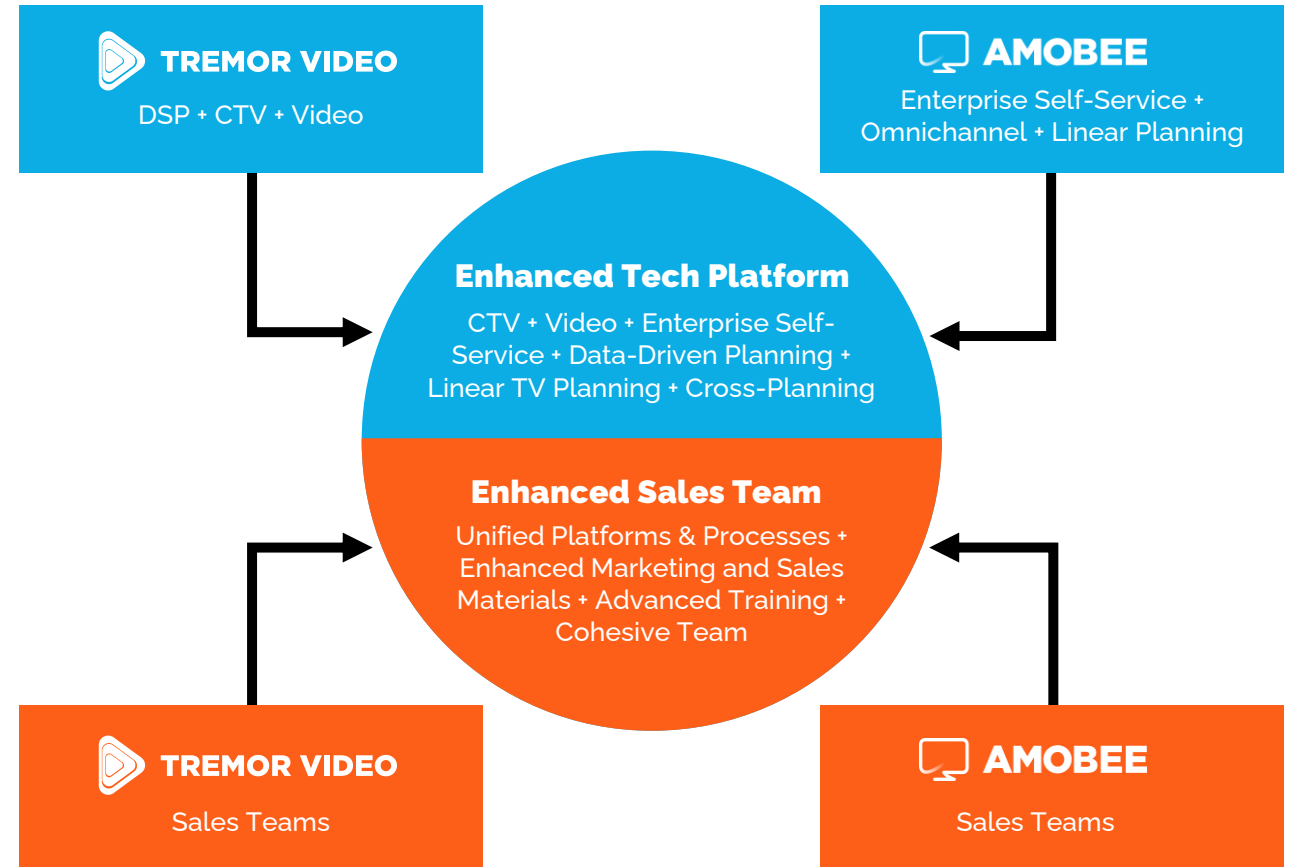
TREMOR VIDEO
DSP + CTV + Video

AMOBEE
Enterprise Self-Service + Omnichannel + Linear Planning

Enhanced Tech Platform
CTV + Video + Enterprise Self-Service + Data-Driven Planning + Linear TV Planning + Cross-Planning

Enhanced Sales Team
Unified Platforms & Processes + Enhanced Marketing and Sales Materials + Advanced Training + Cohesive Team

TREMOR VIDEO
Sales Teams

AMOBEE
Sales Teams